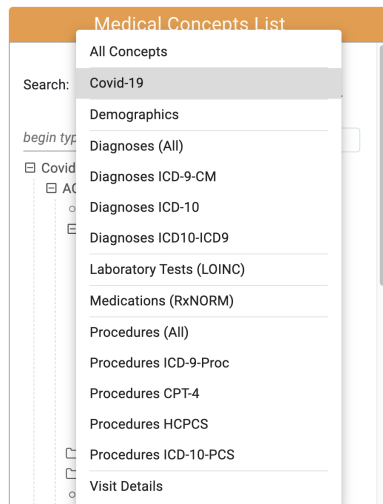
Medical Concepts List

Search:

begin typ

Covid

AC

All Concepts
Covid-19
Demographics
Diagnoses (All)
Diagnoses ICD-9-CM
Diagnoses ICD-10
Diagnoses ICD10-ICD9
Laboratory Tests (LOINC)
Medications (RxNORM)
Procedures (All)
Procedures ICD-9-Proc
Procedures CPT-4
Procedures HCPCS
Procedures ICD-10-PCS
Visit Details